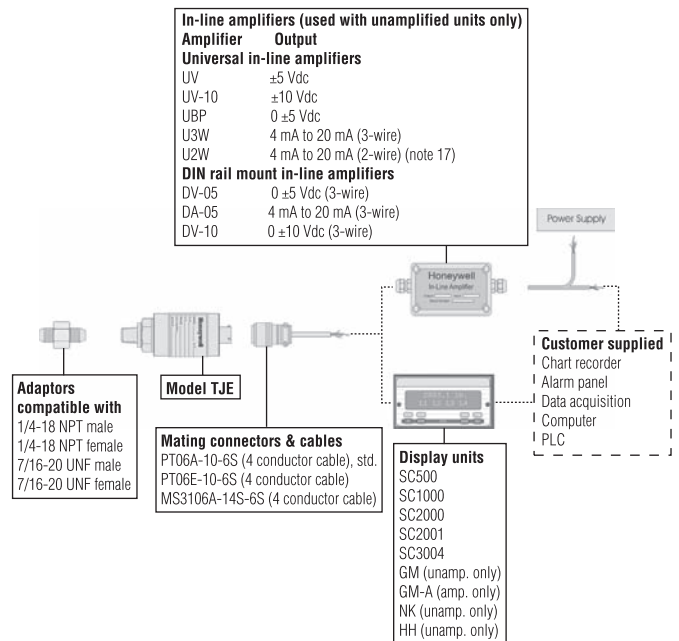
In-line amplifiers (used with unamplified units only)
Amplifier Output
Universal in-line amplifiers

| | |
|---|---|
| UV | ±5 Vdc |
| UV-10 | ±10 Vdc |
| UBP | 0 ±5 Vdc |
| U3W | 4 mA to 20 mA (3-wire) |
| U2W | 4 mA to 20 mA (2-wire) (note 17) |

DIN rail mount in-line amplifiers

| | |
|---|---|
| DV-05 | 0 ±5 Vdc (3-wire) |
| DA-05 | 4 mA to 20 mA (3-wire) |
| DV-10 | 0 ±10 Vdc (3-wire) |

Power Supply

Honeywell
In-Line Amplifier

Honeywell

Adaptors compatible with
1/4-18 NPT male
1/4-18 NPT female
7/16-20 UNF male
7/16-20 UNF female

Model TJE

Mating connectors & cables
PT06A-10-6S (4 conductor cable), std.
PT06E-10-6S (4 conductor cable)
MS3106A-14S-6S (4 conductor cable)

Display units
SC500
SC1000
SC2000
SC2001
SC3004
GM (unamp. only)
GM-A (amp. only)
NK (unamp. only)
HH (unamp. only)

Customer supplied
Chart recorder
Alarm panel
Data acquisition
Computer
PLC